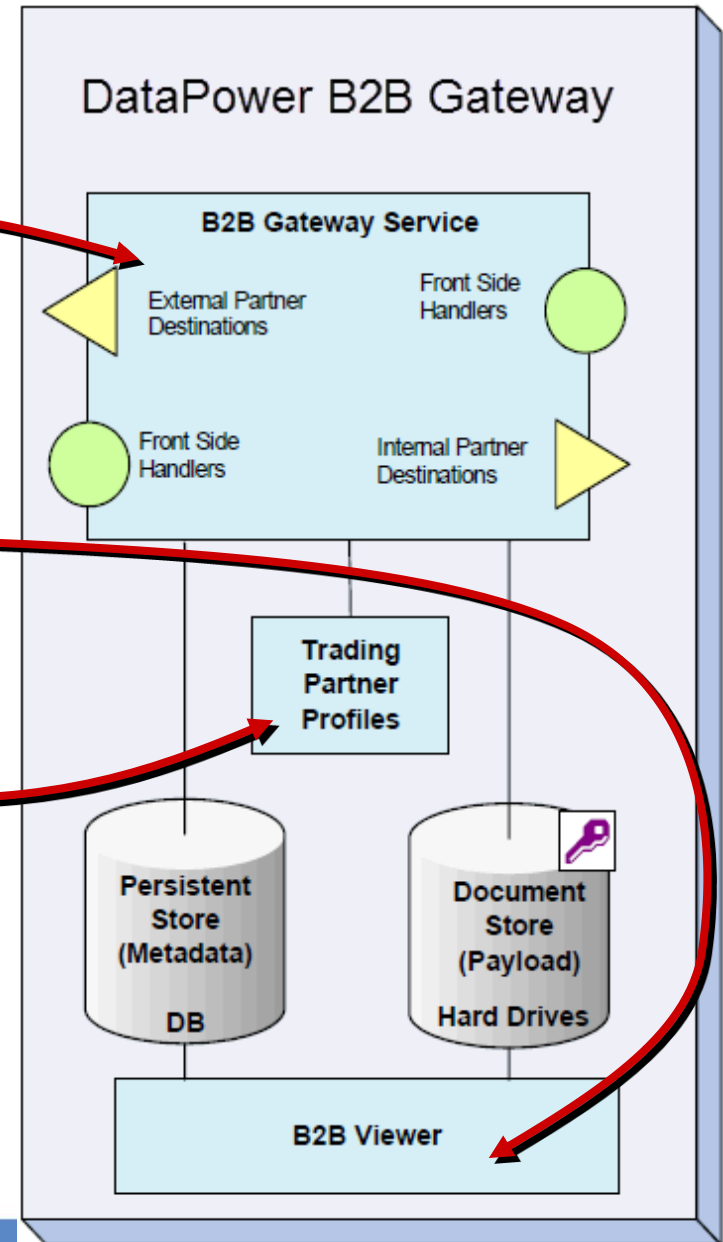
DataPower B2B Gateway

B2B Gateway Service

External Partner Destinations

Front Side Handlers

Front Side Handlers

Internal Partner Destinations

Trading Partner Profiles

Persistent Store (Metadata)

DB

Document Store (Payload)

Hard Drives

B2B Viewer